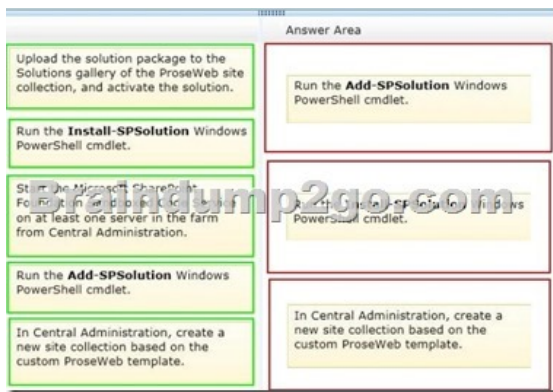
Answer Area

Upload the solution package to the Solutions gallery of the ProseWeb site collection, and activate the solution.

Run the **Install-SPSolution** Windows PowerShell cmdlet.

Start the Microsoft SharePoint Foundation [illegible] service on at least one server in the farm from Central Administration.

Run the **Add-SPSolution** Windows PowerShell cmdlet.

In Central Administration, create a new site collection based on the custom ProseWeb template.

Run the **Add-SPSolution** Windows PowerShell cmdlet.

Run the **Install-SPSolution** Windows PowerShell cmdlet.

In Central Administration, create a new site collection based on the custom ProseWeb template.

Braindump2go.com